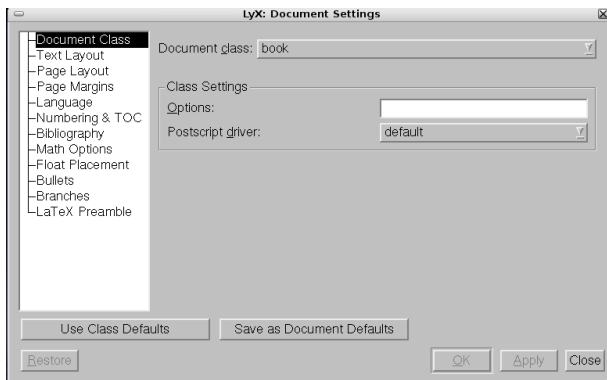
LyX: Document Settings

Document Class
Text Layout
Page Layout
Page Margins
Language
Numbering & TOC
Bibliography
Math Options
Float Placement
Bullets
Branches
LaTeX Preamble

Document class: book

Class Settings
Options:
Postscript driver: default

Use Class Defaults
Save as Document Defaults

Restore
OK
Apply
Close